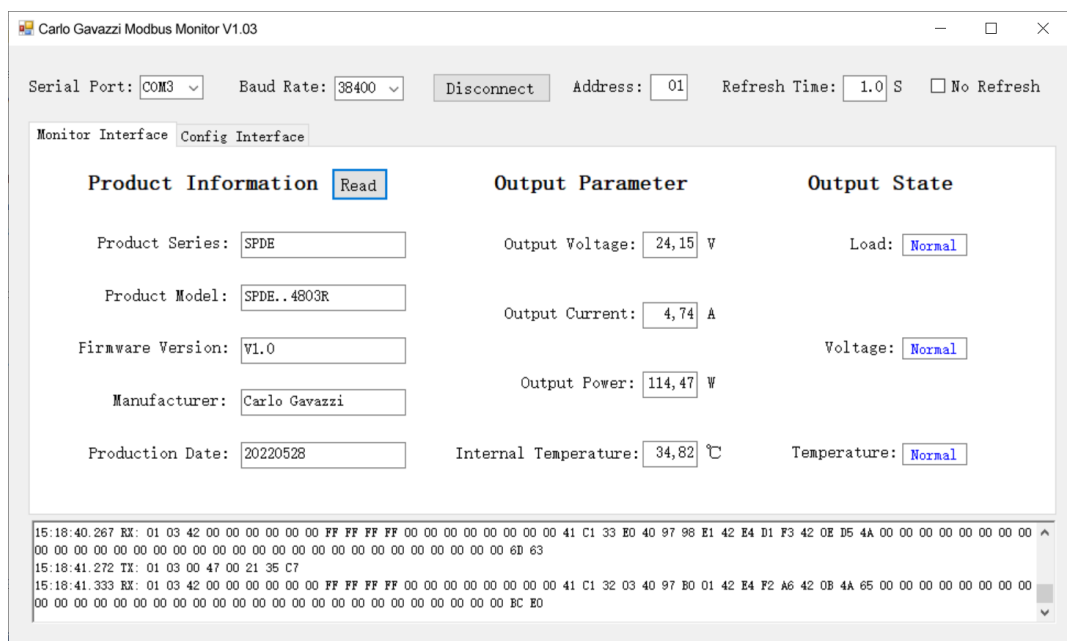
Carlo Gavazzi Modbus Monitor V1.03

Serial Port: COM3 Baud Rate: 38400 Disconnect Address: 01 Refresh Time: 1.0 S No Refresh

Monitor Interface Config Interface

Product Information Read

Product Series: SPDE

Product Model: SPDE..4803R

Firmware Version: V1.0

Manufacturer: Carlo Gavazzi

Production Date: 20220528

Output Parameter

Output Voltage: 24,15 V

Output Current: 4,74 A

Output Power: 114,47 W

Internal Temperature: 34,82 ℃

Output State

Load: Normal

Voltage: Normal

Temperature: Normal

15:18:40.267 RX: 01 03 42 00 00 00 00 00 00 FF FF FF FF 00 00 00 00 00 00 00 00 41 C1 33 E0 40 97 98 E1 42 E4 D1 F3 42 0E D5 4A 00 00 00 00 00 00 00 00 00 00 00 00 00 00 00 00 00 00 00 00 00 00 00 00 00 00 00 00 00 00 00 00 00 00 00 00 6D 63
15:18:41.272 TX: 01 03 00 47 00 21 35 C7
15:18:41.333 RX: 01 03 42 00 00 00 00 00 00 FF FF FF FF 00 00 00 00 00 00 00 00 41 C1 32 03 40 97 B0 01 42 E4 F2 A6 42 0B 4A 65 00 00 00 00 00 00 00 00 00 00 00 00 00 00 00 00 00 00 00 00 00 00 00 00 00 00 00 00 00 00 00 00 00 00 00 00 BC E0